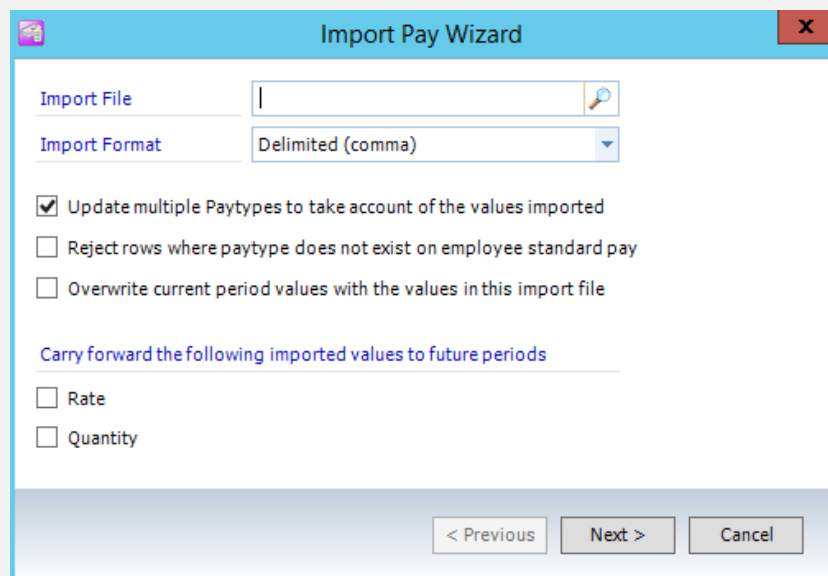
Import Pay Wizard

X

Import File

Import Format

Delimited (comma)

Update multiple Paytypes to take account of the values imported

Reject rows where paytype does not exist on employee standard pay

Overwrite current period values with the values in this import file

Carry forward the following imported values to future periods

Rate

Quantity

< Previous

Next >

Cancel